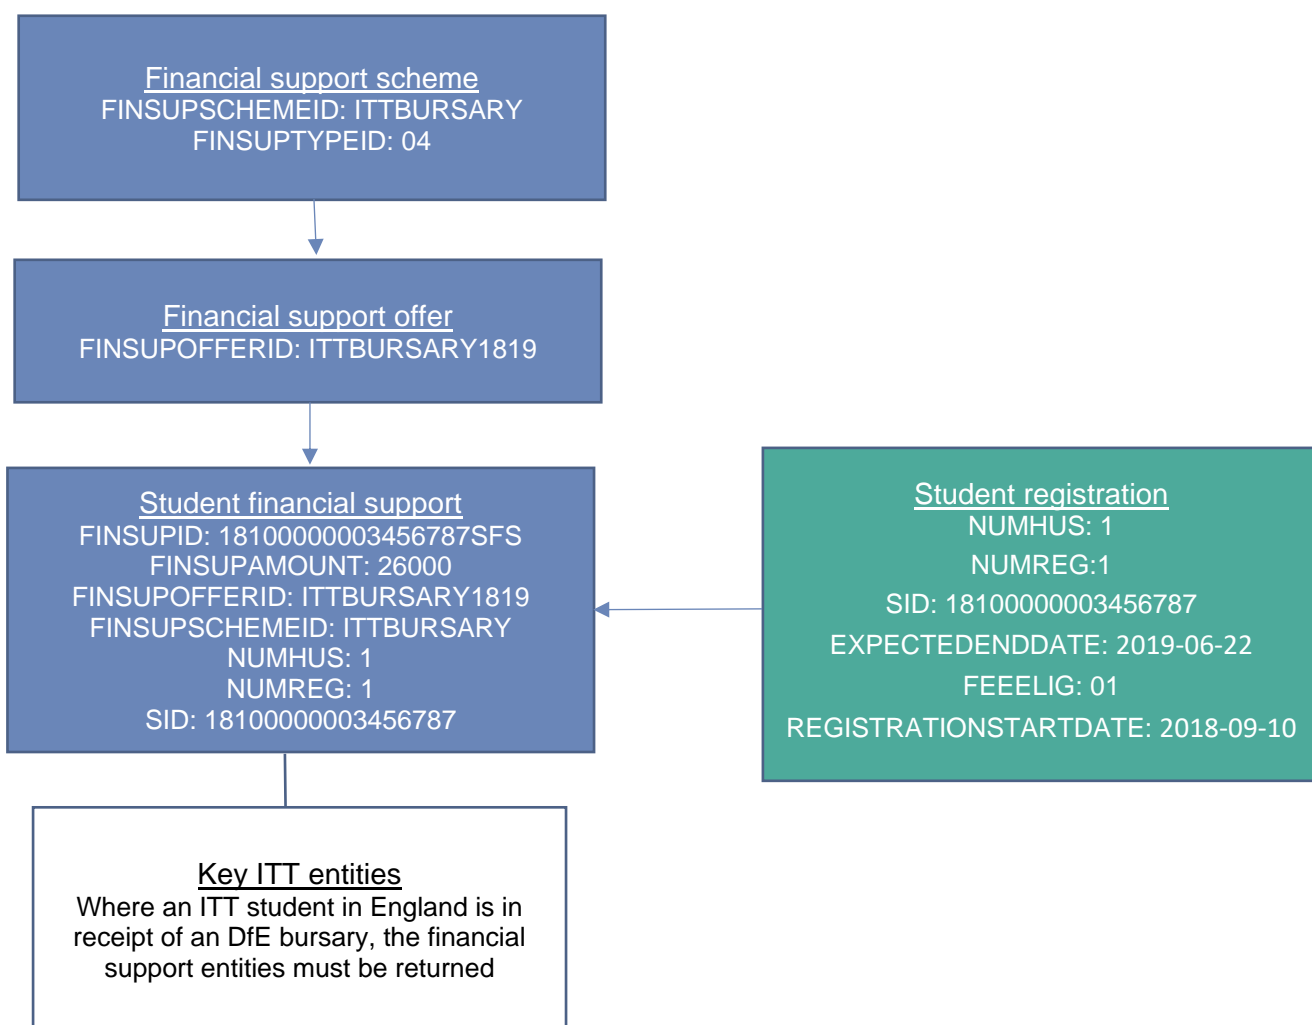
Financial support scheme
FINSUPSCHEMEID: ITTBURSARY
FINSUPTYPEID: 04

Financial support offer
FINSUPOFFERID: ITTBURSARY1819

Student financial support
FINSUPID: 18100000003456787SFS
FINSUPAMOUNT: 26000
FINSUPOFFERID: ITTBURSARY1819
FINSUPSCHEMEID: ITTBURSARY
NUMHUS: 1
NUMREG: 1
SID: 18100000003456787

Student registration
NUMHUS: 1
NUMREG:1
SID: 18100000003456787
EXPECTEDENDDATE: 2019-06-22
FEEELIG: 01
REGISTRATIONSTARTDATE: 2018-09-10

Key ITT entities
Where an ITT student in England is in receipt of an DfE bursary, the financial support entities must be returned